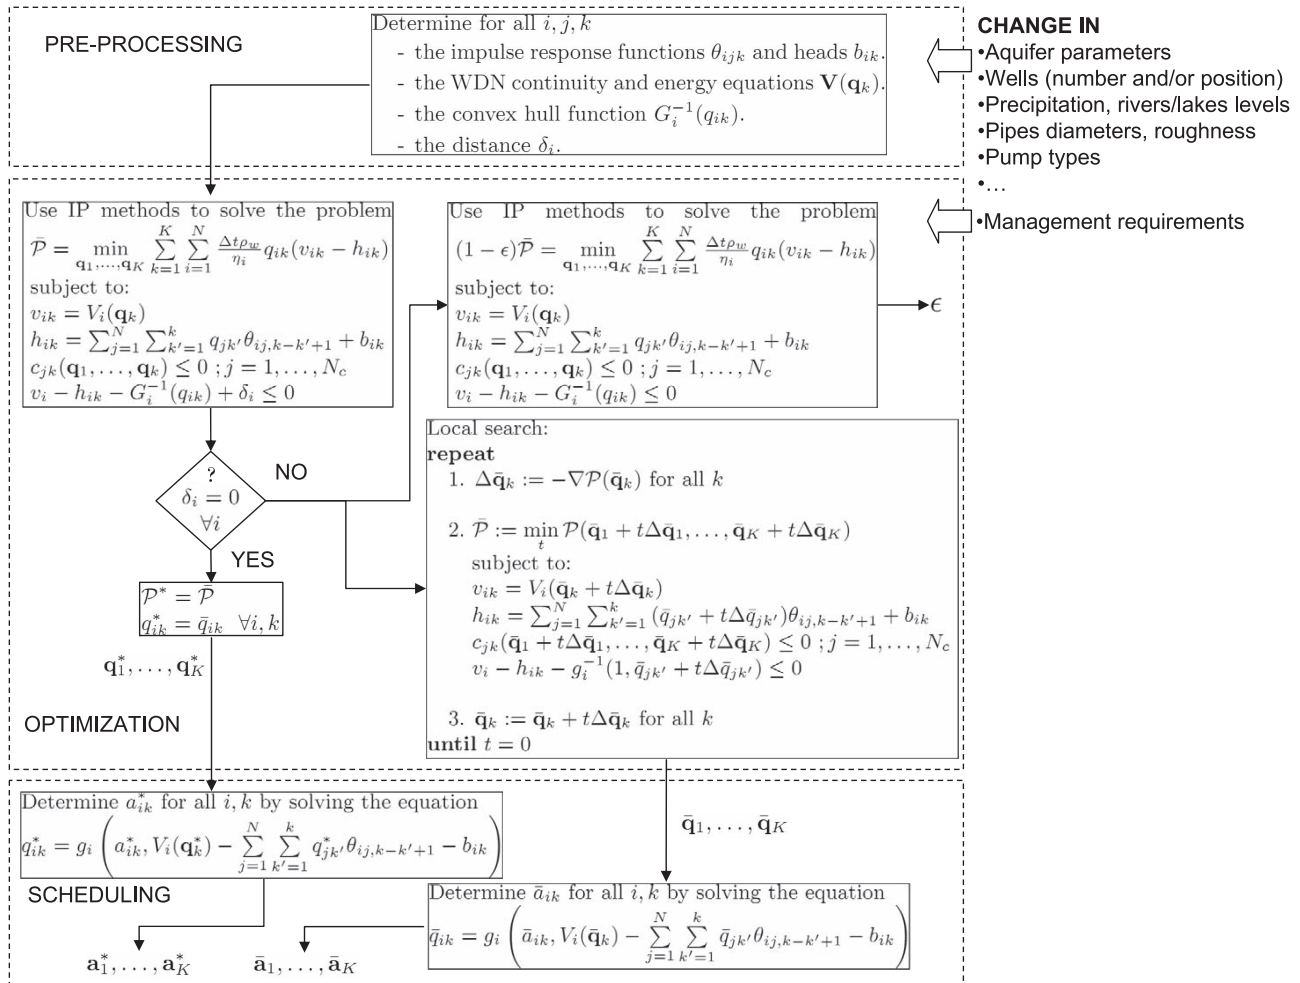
PRE-PROCESSING

Determine for all $i, j, k$
- the impulse response functions $\theta_{ijk}$ and heads $b_{ik}$.
- the WDN continuity and energy equations $\mathbf{V}(\mathbf{q}_k)$.
- the convex hull function $G_i^{-1}(q_{ik})$.
- the distance $\delta_i$.

CHANGE IN
•Aquifer parameters
•Wells (number and/or position)
•Precipitation, rivers/lakes levels
•Pipes diameters, roughness
•Pump types
•...

•Management requirements

Use IP methods to solve the problem
$\bar{\mathcal{P}} = \min_{\mathbf{q}_1,\ldots,\mathbf{q}_K} \sum_{k=1}^{K} \sum_{i=1}^{N} \frac{\Delta t \rho_w}{\eta_i} q_{ik}(v_{ik} - h_{ik})$
subject to:
$v_{ik} = V_i(\mathbf{q}_k)$
$h_{ik} = \sum_{j=1}^{N} \sum_{k'=1}^{k} q_{jk'}\theta_{ij,k-k'+1} + b_{ik}$
$c_{jk}(\mathbf{q}_1,\ldots,\mathbf{q}_k) \leq 0 \; ; j = 1,\ldots,N_c$
$v_i - h_{ik} - G_i^{-1}(q_{ik}) + \delta_i \leq 0$

Use IP methods to solve the problem
$(1-\epsilon)\bar{\mathcal{P}} = \min_{\mathbf{q}_1,\ldots,\mathbf{q}_K} \sum_{k=1}^{K} \sum_{i=1}^{N} \frac{\Delta t \rho_w}{\eta_i} q_{ik}(v_{ik} - h_{ik})$
subject to:
$v_{ik} = V_i(\mathbf{q}_k)$
$h_{ik} = \sum_{j=1}^{N} \sum_{k'=1}^{k} q_{jk'}\theta_{ij,k-k'+1} + b_{ik}$
$c_{jk}(\mathbf{q}_1,\ldots,\mathbf{q}_k) \leq 0 \; ; j = 1,\ldots,N_c$
$v_i - h_{ik} - G_i^{-1}(q_{ik}) \leq 0$

$\epsilon$

$\delta_i \overset{?}{=} 0 \; \forall i$

NO

YES

$\mathcal{P}^* = \bar{\mathcal{P}}$
$q_{ik}^* = \bar{q}_{ik} \quad \forall i, k$

$\mathbf{q}_1^*,\ldots,\mathbf{q}_K^*$

Local search:
**repeat**
1. $\Delta\bar{\mathbf{q}}_k := -\nabla\mathcal{P}(\bar{\mathbf{q}}_k)$ for all $k$

2. $\bar{\mathcal{P}} := \min_t \mathcal{P}(\bar{\mathbf{q}}_1 + t\Delta\bar{\mathbf{q}}_1,\ldots,\bar{\mathbf{q}}_K + t\Delta\bar{\mathbf{q}}_K)$
subject to:
$v_{ik} = V_i(\bar{\mathbf{q}}_k + t\Delta\bar{\mathbf{q}}_k)$
$h_{ik} = \sum_{j=1}^{N} \sum_{k'=1}^{k} (\bar{q}_{jk'} + t\Delta\bar{q}_{jk'})\theta_{ij,k-k'+1} + b_{ik}$
$c_{jk}(\bar{\mathbf{q}}_1 + t\Delta\bar{\mathbf{q}}_1,\ldots,\bar{\mathbf{q}}_K + t\Delta\bar{\mathbf{q}}_K) \leq 0 \; ; j = 1,\ldots,N_c$
$v_i - h_{ik} - g_i^{-1}(1, \bar{q}_{jk'} + t\Delta\bar{q}_{jk'}) \leq 0$

3. $\bar{\mathbf{q}}_k := \bar{\mathbf{q}}_k + t\Delta\bar{\mathbf{q}}_k$ for all $k$
**until** $t = 0$

OPTIMIZATION

Determine $a_{ik}^*$ for all $i, k$ by solving the equation
$q_{ik}^* = g_i\left(a_{ik}^*, V_i(\mathbf{q}_k^*) - \sum_{j=1}^{N} \sum_{k'=1}^{k} q_{jk'}^*\theta_{ij,k-k'+1} - b_{ik}\right)$

$\bar{\mathbf{q}}_1,\ldots,\bar{\mathbf{q}}_K$

SCHEDULING

Determine $\bar{a}_{ik}$ for all $i, k$ by solving the equation
$\bar{q}_{ik} = g_i\left(\bar{a}_{ik}, V_i(\bar{\mathbf{q}}_k) - \sum_{j=1}^{N} \sum_{k'=1}^{k} \bar{q}_{jk'}\theta_{ij,k-k'+1} - b_{ik}\right)$

$\mathbf{a}_1^*,\ldots,\mathbf{a}_K^*$

$\bar{\mathbf{a}}_1,\ldots,\bar{\mathbf{a}}_K$